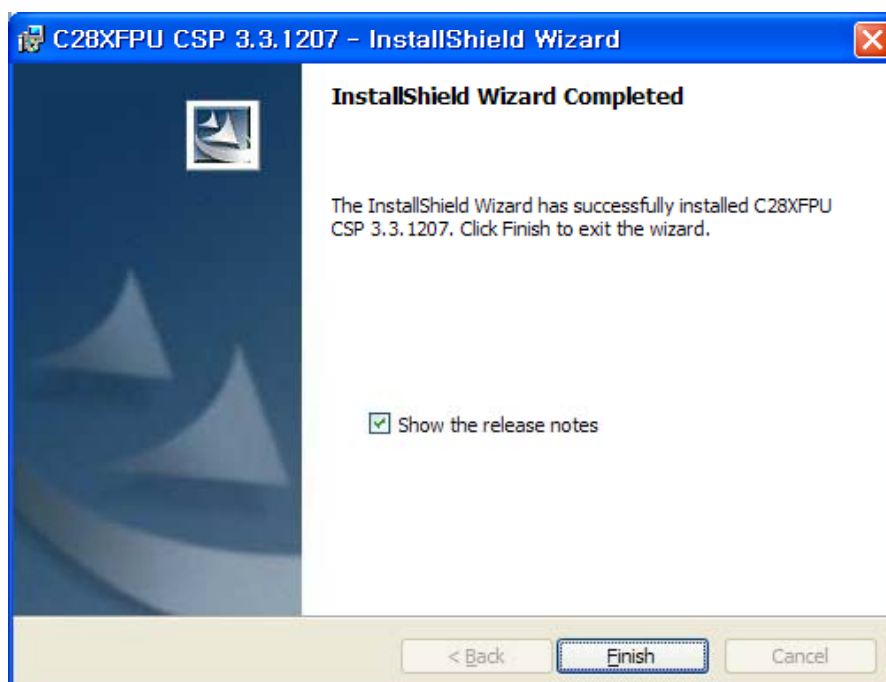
C28XFPU CSP 3.3.1207 - InstallShield Wizard

InstallShield Wizard Completed

The InstallShield Wizard has successfully installed C28XFPU CSP 3.3.1207. Click Finish to exit the wizard.

Show the release notes

< Back

Finish

Cancel